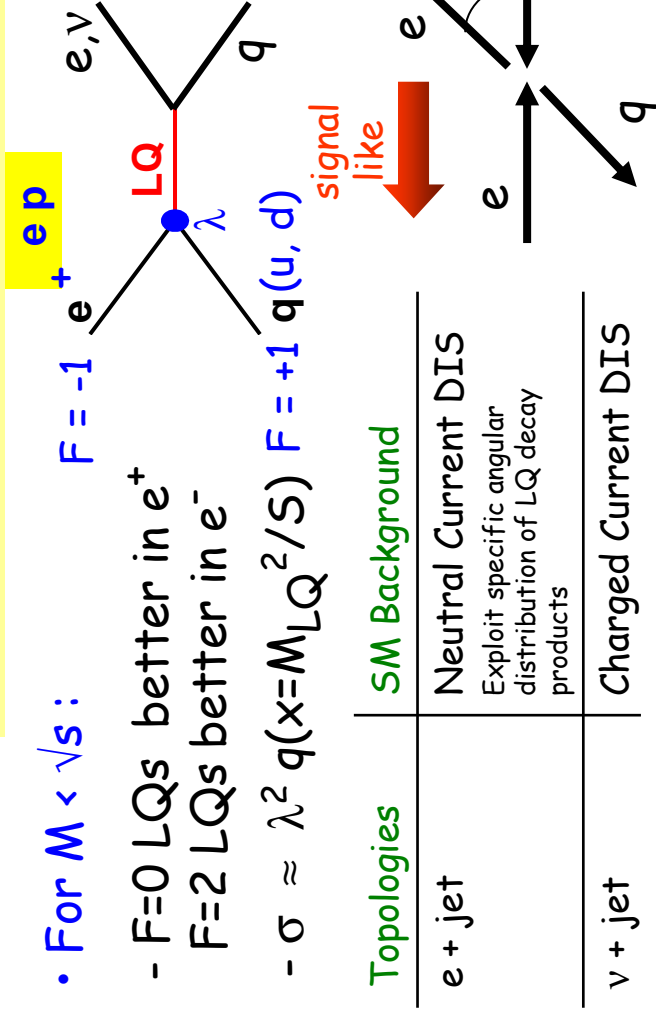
• For $M < \sqrt{s}$ :

- F=0 LQs better in $e^+$
F=2 LQs better in $e^-$

- $\sigma \approx \lambda^2 q(x=M_{LQ}^2/S)$

$F = -1$

$e^+ p$

$e^+$

$\lambda$

LQ

$e,\nu$

$q$

$F = +1$ q(u, d)

signal like

$e$

$e$

$q$

| Topologies | SM Background |
|---|---|
| e + jet | Neutral Current DIS<br>Exploit specific angular distribution of LQ decay products |
| ν + jet | Charged Current DIS |